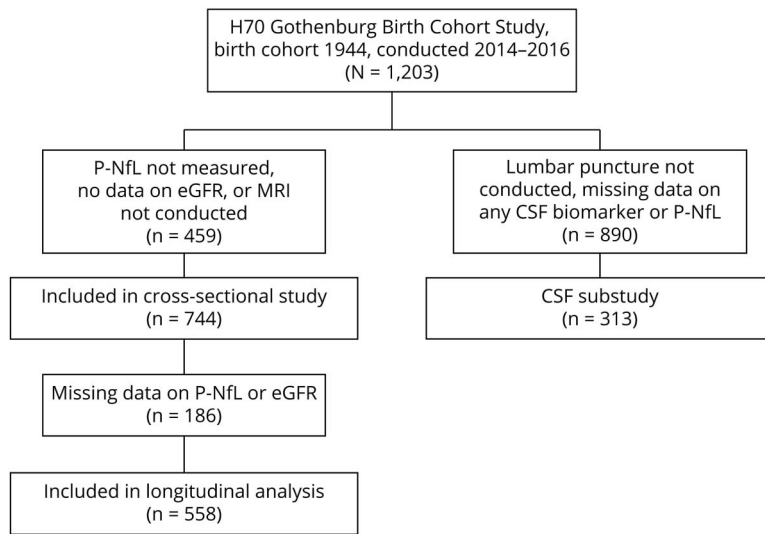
H70 Gothenburg Birth Cohort Study, birth cohort 1944, conducted 2014–2016 (N = 1,203)

P-NfL not measured, no data on eGFR, or MRI not conducted (n = 459)

Included in cross-sectional study (n = 744)

Missing data on P-NfL or eGFR (n = 186)

Included in longitudinal analysis (n = 558)

Lumbar puncture not conducted, missing data on any CSF biomarker or P-NfL (n = 890)

CSF substudy (n = 313)